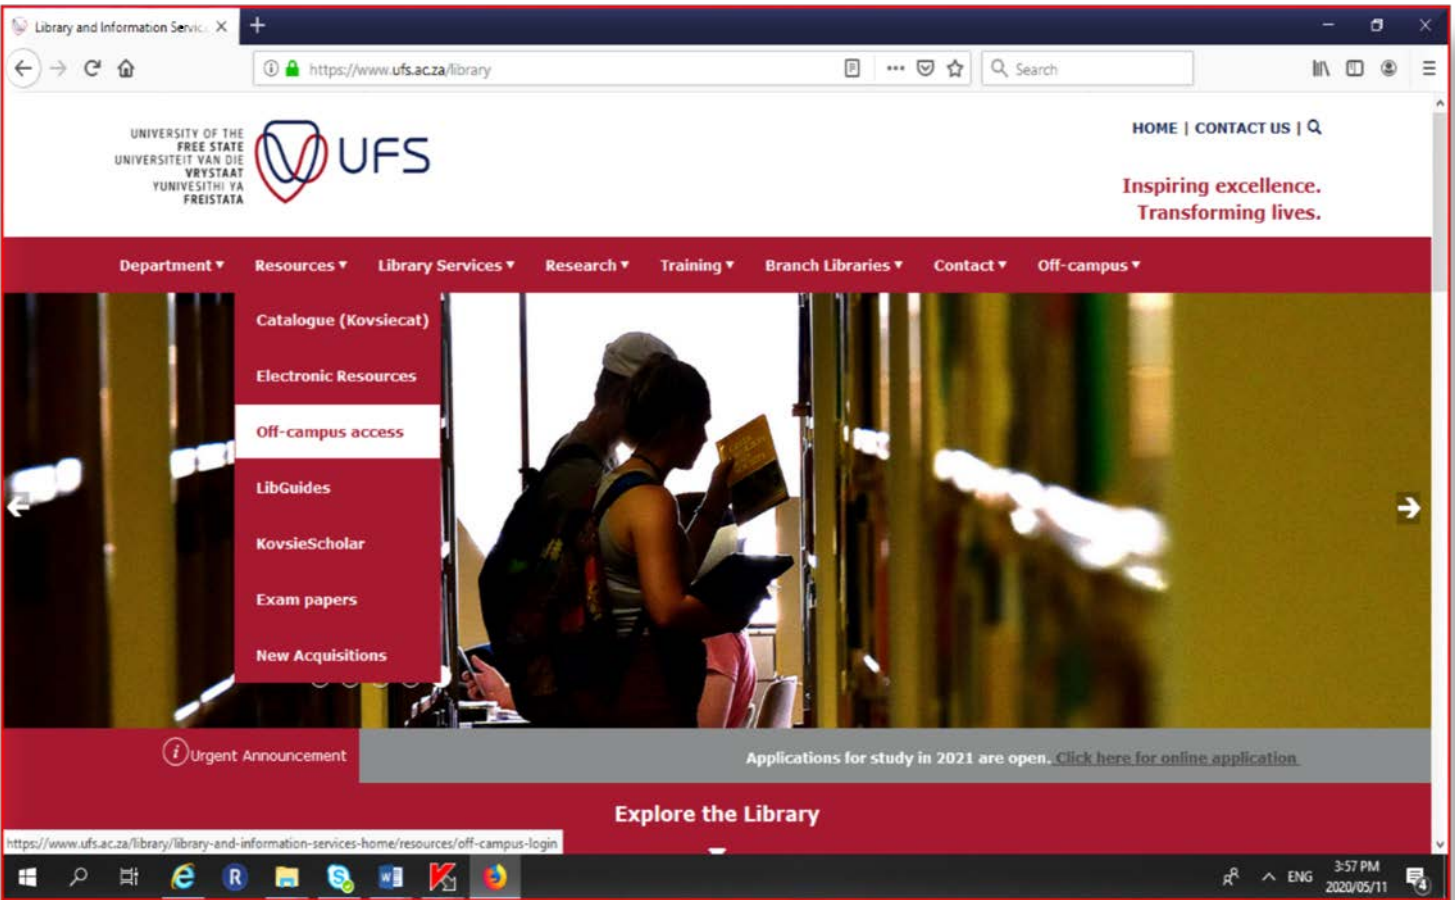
Library and Information Servic

https://www.ufs.ac.za/library

Search

UNIVERSITY OF THE FREE STATE
UNIVERSITEIT VAN DIE VRYSTAAT
YUNIVESITHI YA FREISTATA

UFS

HOME | CONTACT US |

Inspiring excellence.
Transforming lives.

Department ▾ Resources ▾ Library Services ▾ Research ▾ Training ▾ Branch Libraries ▾ Contact ▾ Off-campus ▾

Catalogue (Kovsiecat)
Electronic Resources
Off-campus access
LibGuides
KovsieScholar
Exam papers
New Acquisitions

Urgent Announcement

Applications for study in 2021 are open. Click here for online application

Explore the Library

https://www.ufs.ac.za/library/library-and-information-services-home/resources/off-campus-login

ENG 3:57 PM 2020/05/11